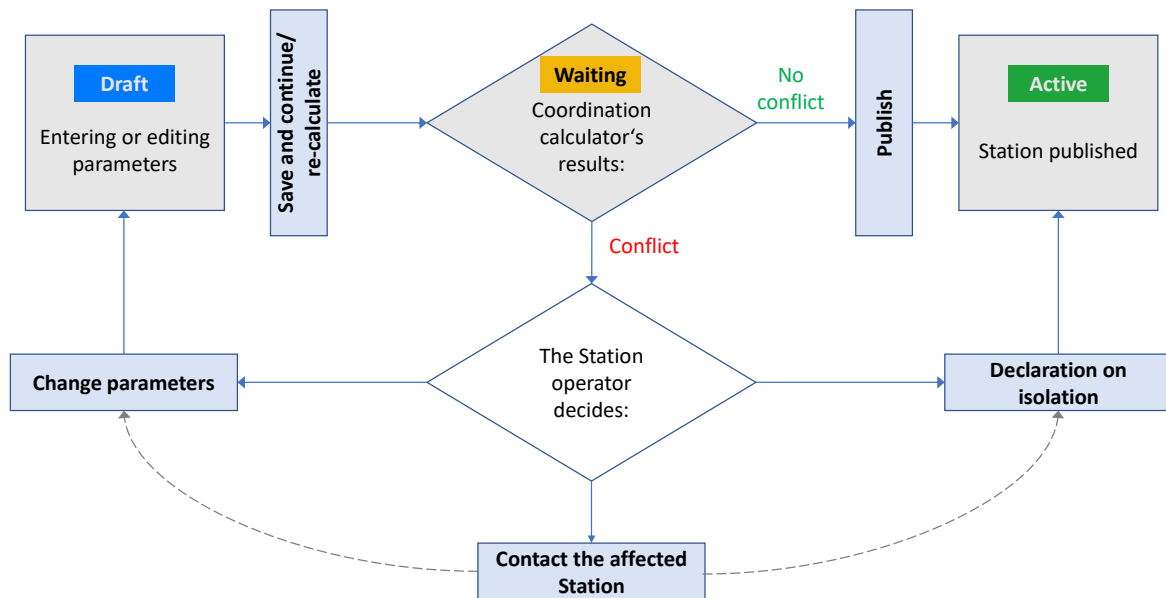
Draft

Entering or editing parameters

Save and continue/ re-calculate

Waiting

Coordination calculator‘s results:

No conflict

Publish

Active

Station published

Conflict

The Station operator decides:

Change parameters

Declaration on isolation

Contact the affected Station